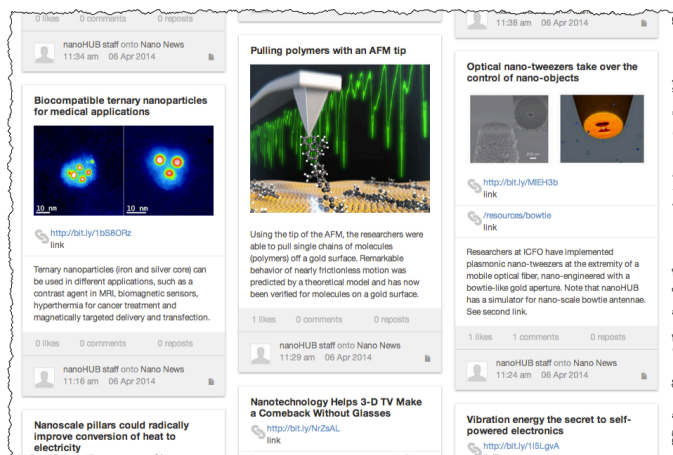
0 likes 0 comments 0 reposts

nanoHUB staff onto Nano News
11:34 am 06 Apr 2014

Biocompatible ternary nanoparticles for medical applications

10 nm

10 nm

http://bit.ly/1bS8ORz
link

Ternary nanoparticles (iron and silver core) can be used in different applications, such as a contrast agent in MRI, biomagnetic sensors, hyperthermia for cancer treatment and magnetically targeted delivery and transfection.

0 likes 0 comments 0 reposts

nanoHUB staff onto Nano News
11:16 am 06 Apr 2014

Nanoscale pillars could radically improve conversion of heat to electricity

Pulling polymers with an AFM tip

Using the tip of the AFM, the researchers were able to pull single chains of molecules (polymers) off a gold surface. Remarkable behavior of nearly frictionless motion was predicted by a theoretical model and has now been verified for molecules on a gold surface.

1 likes 0 comments 0 reposts

nanoHUB staff onto Nano News
11:29 am 06 Apr 2014

Nanotechnology Helps 3-D TV Make a Comeback Without Glasses

http://bit.ly/NrZsAL
link

11:38 am 06 Apr 2014

Optical nano-tweezers take over the control of nano-objects

http://bit.ly/MlEH3b
link

/resources/bowtie
link

Researchers at ICFO have implemented plasmonic nano-tweezers at the extremity of a mobile optical fiber, nano-engineered with a bowtie-like gold aperture. Note that nanoHUB has a simulator for nano-scale bowtie antennae. See second link.

1 likes 1 comments 0 reposts

nanoHUB staff onto Nano News
11:24 am 06 Apr 2014

Vibration energy the secret to self-powered electronics

http://bit.ly/1I5LgvA